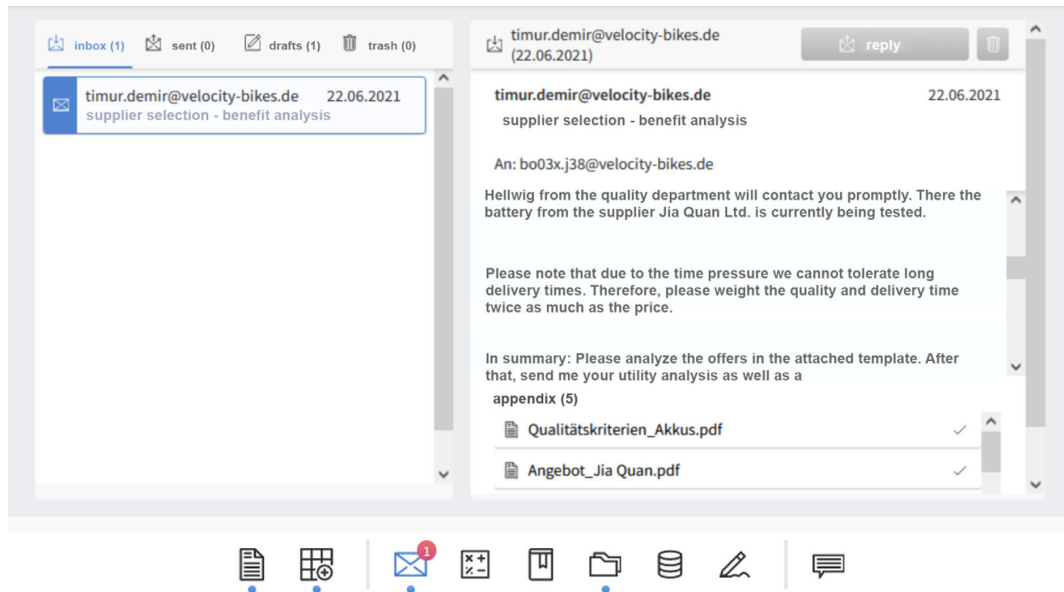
inbox (1) sent (0) drafts (1) trash (0)

timur.demir@velocity-bikes.de 22.06.2021
supplier selection - benefit analysis

timur.demir@velocity-bikes.de (22.06.2021)

reply

timur.demir@velocity-bikes.de 22.06.2021
supplier selection - benefit analysis

An: bo03x.j38@velocity-bikes.de

Hellwig from the quality department will contact you promptly. There the battery from the supplier Jia Quan Ltd. is currently being tested.

Please note that due to the time pressure we cannot tolerate long delivery times. Therefore, please weight the quality and delivery time twice as much as the price.

In summary: Please analyze the offers in the attached template. After that, send me your utility analysis as well as a

appendix (5)

Qualitätskriterien_Akkus.pdf

Angebot_Jia Quan.pdf

1